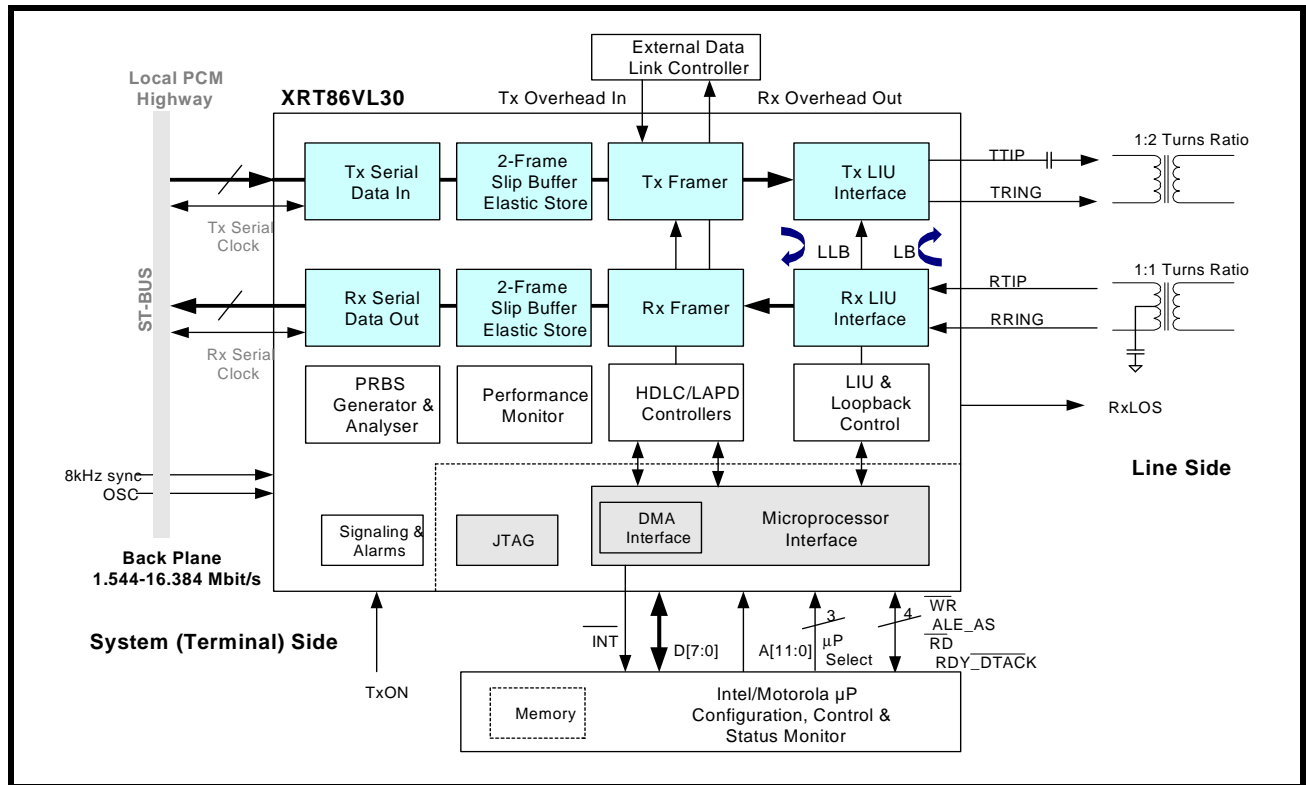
External Data Link Controller

Local PCM Highway

XRT86VL30

Tx Overhead In

Rx Overhead Out

1:2 Turns Ratio

Tx Serial Data In

2-Frame Slip Buffer Elastic Store

Tx Framer

Tx LIU Interface

TTIP

TRING

Tx Serial Clock

LLB

LB

1:1 Turns Ratio

ST-BUS

Rx Serial Data Out

2-Frame Slip Buffer Elastic Store

Rx Framer

Rx LIU Interface

RTIP

RRING

Rx Serial Clock

PRBS Generator & Analyser

Performance Monitor

HDLC/LAPD Controllers

LIU & Loopback Control

RxLOS

Line Side

8kHz sync

OSC

Signaling & Alarms

JTAG

DMA Interface

Microprocessor Interface

Back Plane 1.544-16.384 Mbit/s

System (Terminal) Side

$\overline{\text{INT}}$

D[7:0]

A[11:0]

3

µP Select

4

$\overline{\text{WR}}$

ALE_AS

$\overline{\text{RD}}$

RDY_$\overline{\text{DTACK}}$

TxON

Memory

Intel/Motorola µP Configuration, Control & Status Monitor